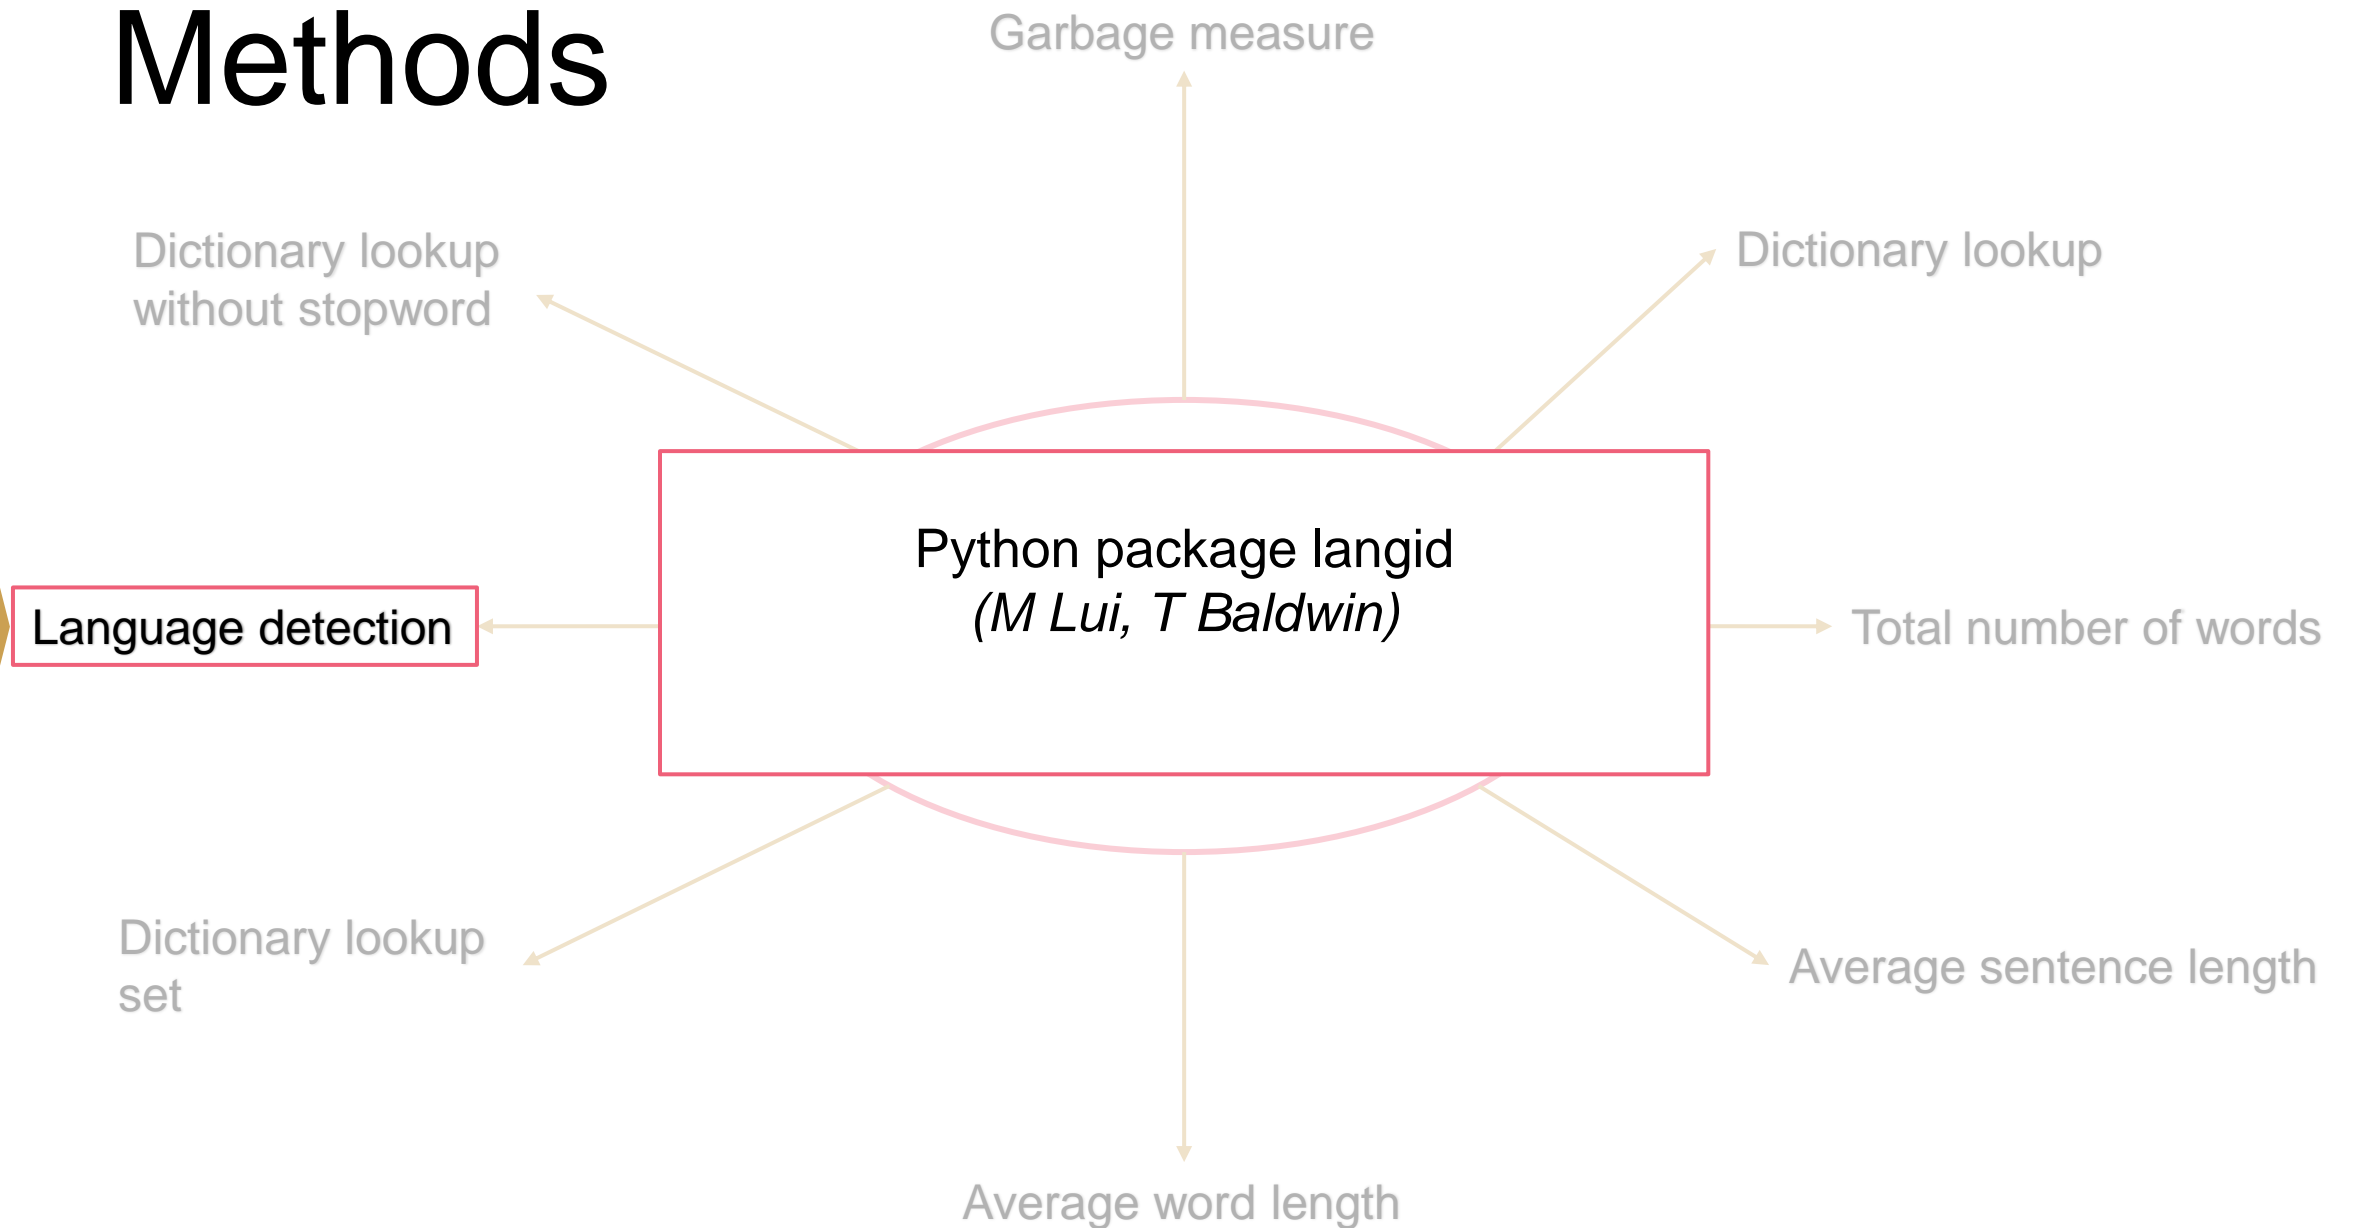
Methods

Garbage measure

Dictionary lookup without stopword

Dictionary lookup

Python package langid
*(M Lui, T Baldwin)*

Language detection

Total number of words

Dictionary lookup set

Average sentence length

Average word length